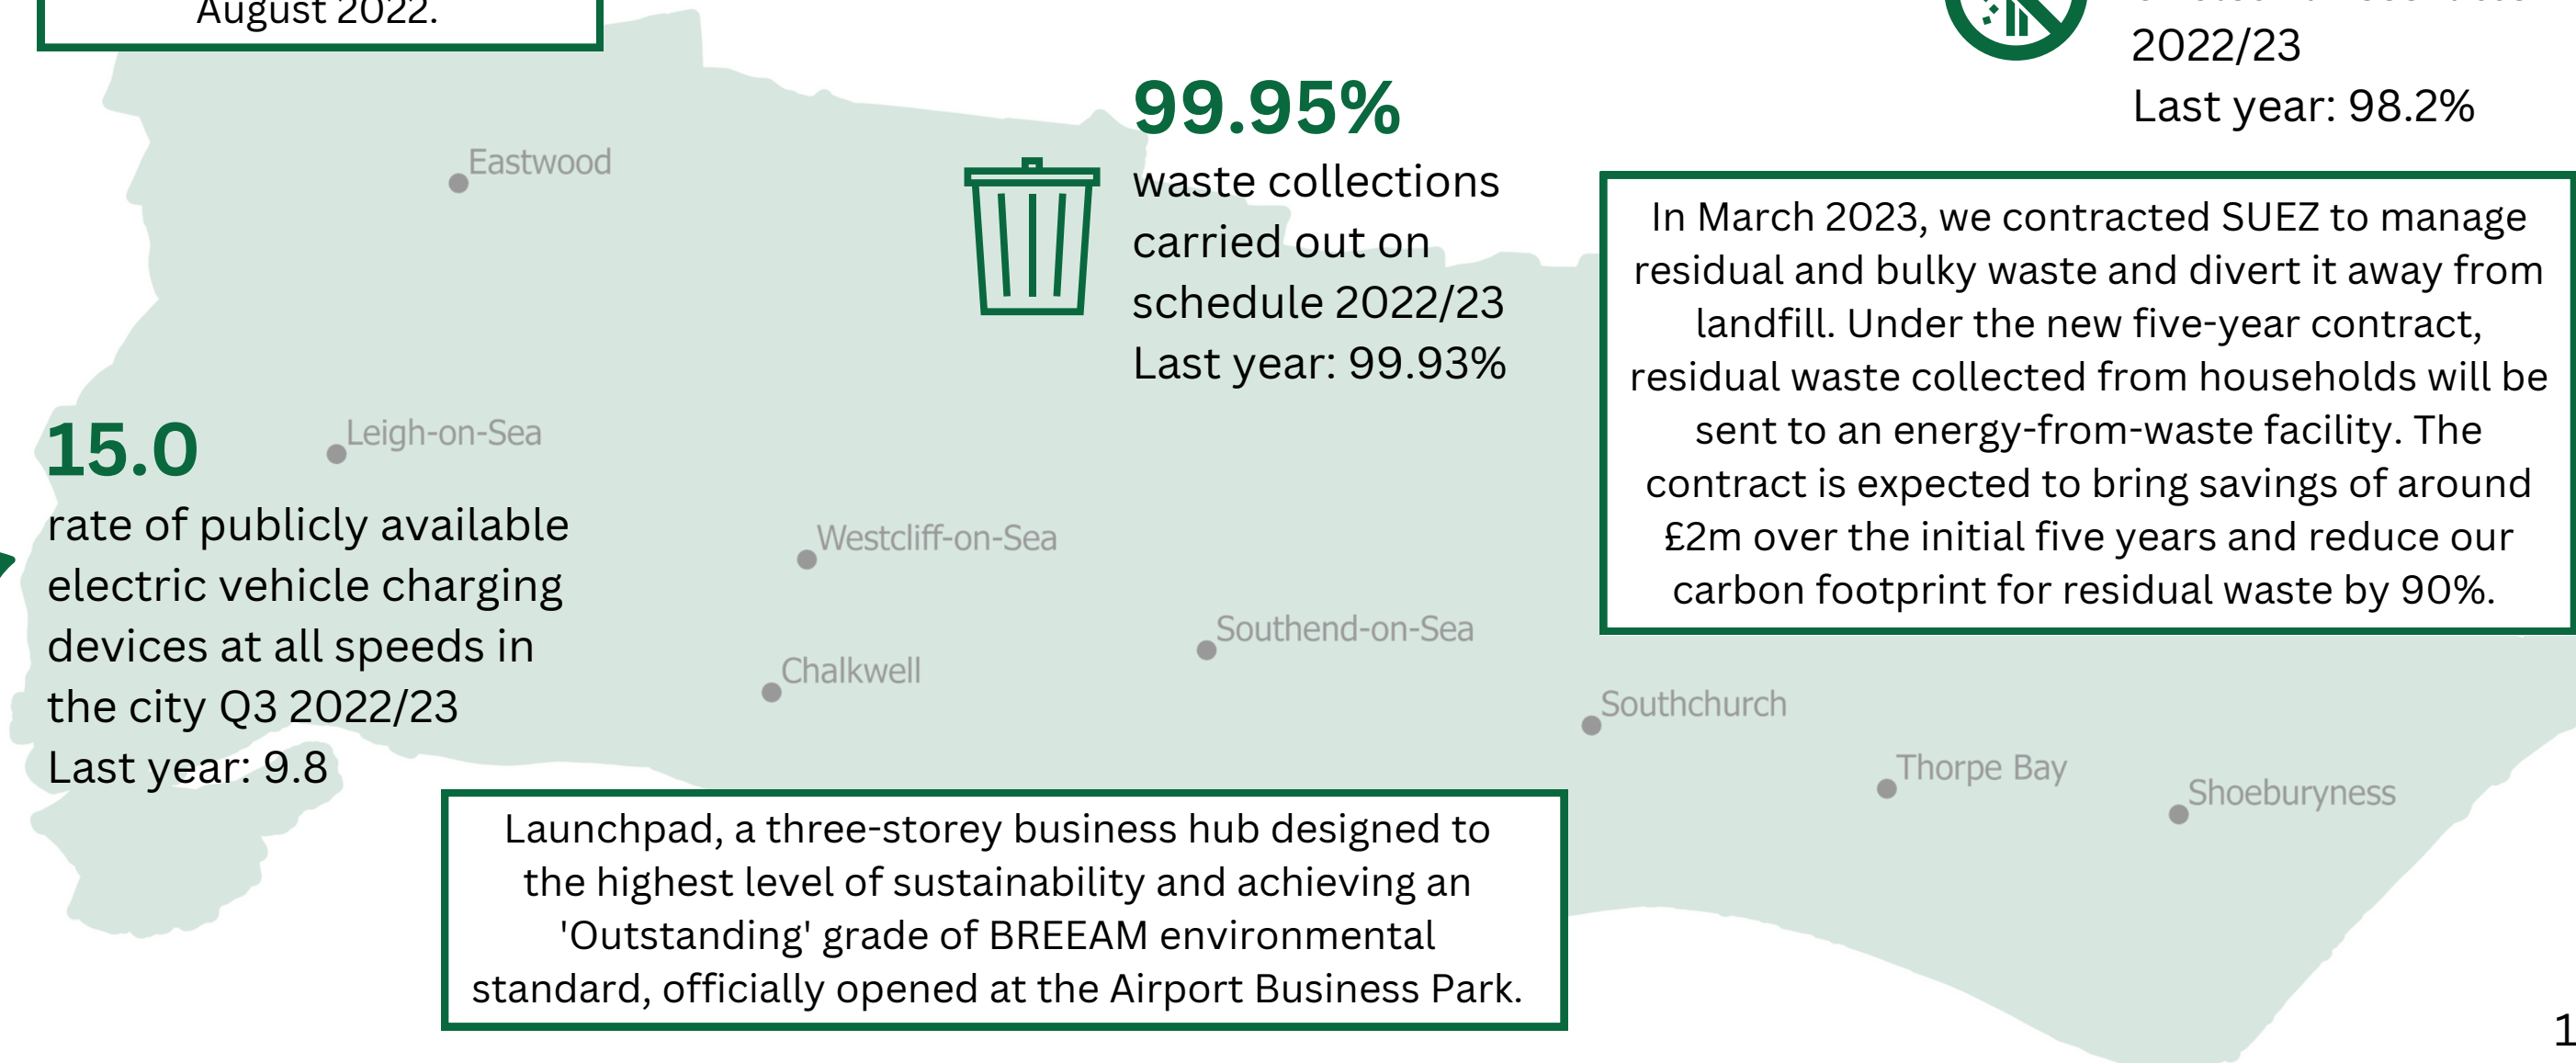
August 2022.

2022/23
Last year: 98.2%

99.95%
waste collections carried out on schedule 2022/23
Last year: 99.93%

Eastwood

In March 2023, we contracted SUEZ to manage residual and bulky waste and divert it away from landfill. Under the new five-year contract, residual waste collected from households will be sent to an energy-from-waste facility. The contract is expected to bring savings of around £2m over the initial five years and reduce our carbon footprint for residual waste by 90%.

15.0
rate of publicly available electric vehicle charging devices at all speeds in the city Q3 2022/23
Last year: 9.8

Leigh-on-Sea

Westcliff-on-Sea

Southend-on-Sea

Chalkwell

Southchurch

Thorpe Bay

Shoeburyness

Launchpad, a three-storey business hub designed to the highest level of sustainability and achieving an 'Outstanding' grade of BREEAM environmental standard, officially opened at the Airport Business Park.

1